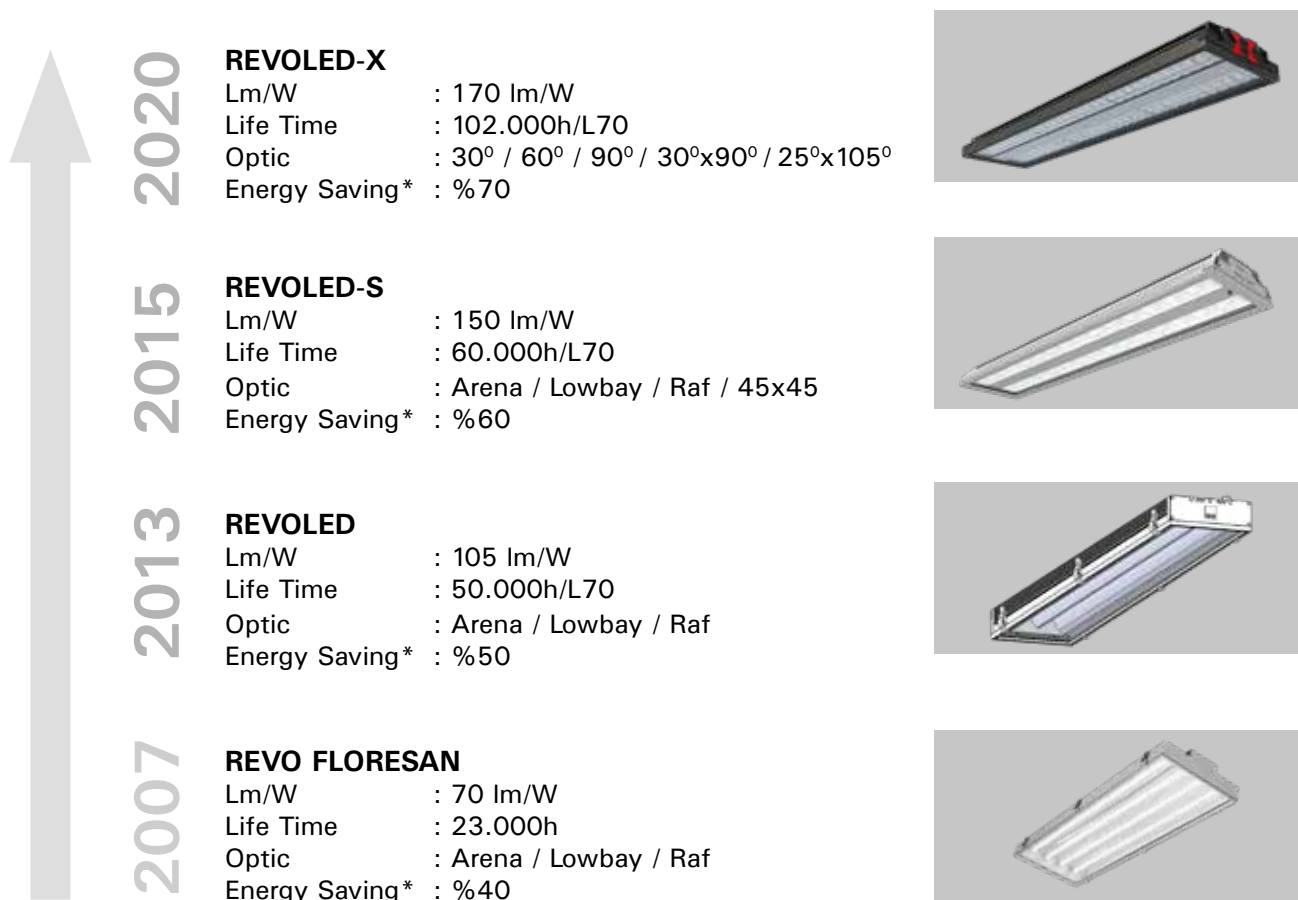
2020

REVOLED-X
Lm/W : 170 lm/W
Life Time : 102.000h/L70
Optic : $30^0$ / $60^0$ / $90^0$ / $30^0$x$90^0$ / $25^0$x$105^0$
Energy Saving* : %70

2015

REVOLED-S
Lm/W : 150 lm/W
Life Time : 60.000h/L70
Optic : Arena / Lowbay / Raf / 45x45
Energy Saving* : %60

2013

REVOLED
Lm/W : 105 lm/W
Life Time : 50.000h/L70
Optic : Arena / Lowbay / Raf
Energy Saving* : %50

2007

REVO FLORESAN
Lm/W : 70 lm/W
Life Time : 23.000h
Optic : Arena / Lowbay / Raf
Energy Saving* : %40